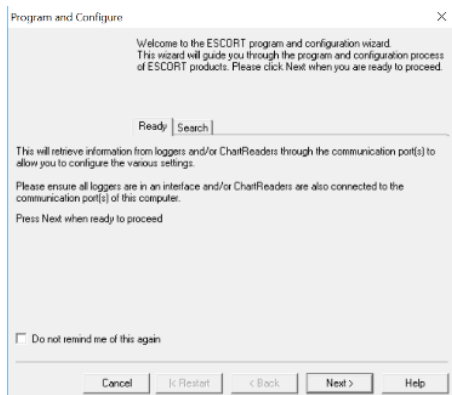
Program and Configure

×

Welcome to the ESCORT program and configuration wizard. This wizard will guide you through the program and configuration process of ESCORT products. Please click Next when you are ready to proceed.

Ready | Search

This will retrieve information from loggers and/or ChartReaders through the communication port(s) to allow you to configure the various settings.

Please ensure all loggers are in an interface and/or ChartReaders are also connected to the communication port(s) of this computer.

Press Next when ready to proceed

Do not remind me of this again

Cancel | |< Restart | < Back | Next > | Help